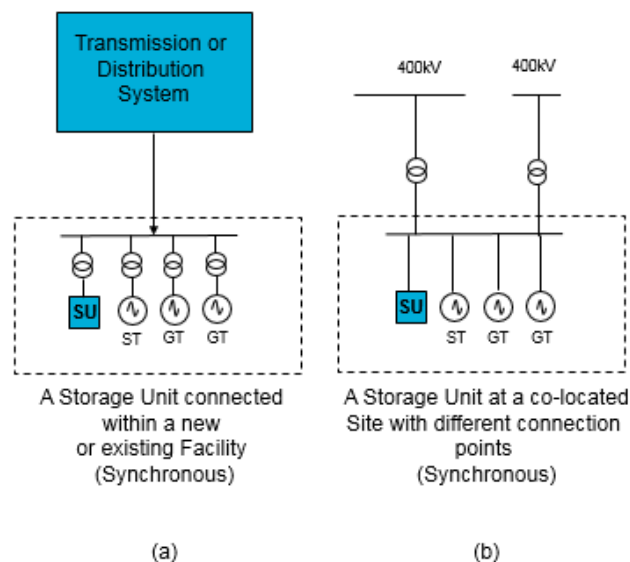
Transmission or Distribution System

SU

ST

GT

GT

A Storage Unit connected within a new or existing Facility (Synchronous)

(a)

400kV

400kV

SU

ST

GT

GT

A Storage Unit at a co-located Site with different connection points (Synchronous)

(b)